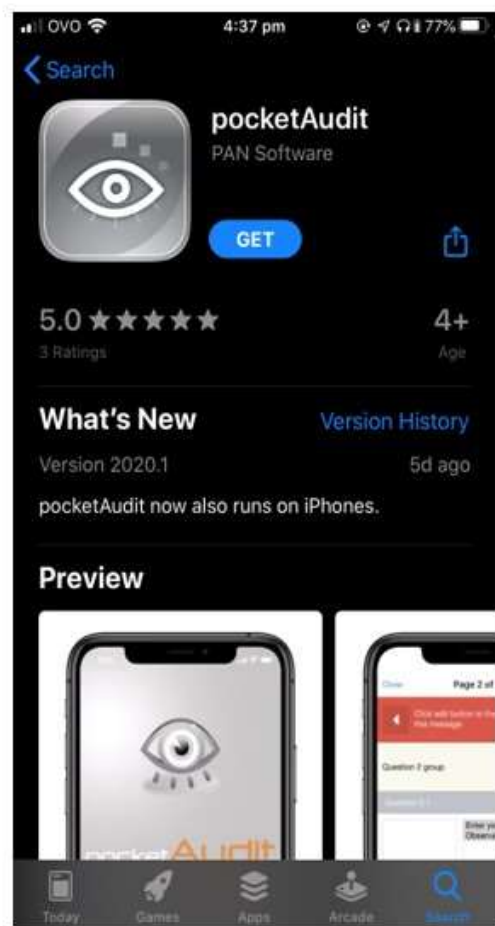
OVO 4:37 pm 77%

Search

pocketAudit
PAN Software

GET

5.0 ★★★★★
3 Ratings

4+
Age

What's New
Version History

Version 2020.1
5d ago

pocketAudit now also runs on iPhones.

Preview

pocketAudit

Close
Page 2 of

Click edit button in the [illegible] the message

Question 2 group

Question 2.1

Enter yo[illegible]
Observ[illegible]

Today
Games
Apps
Arcade
Search